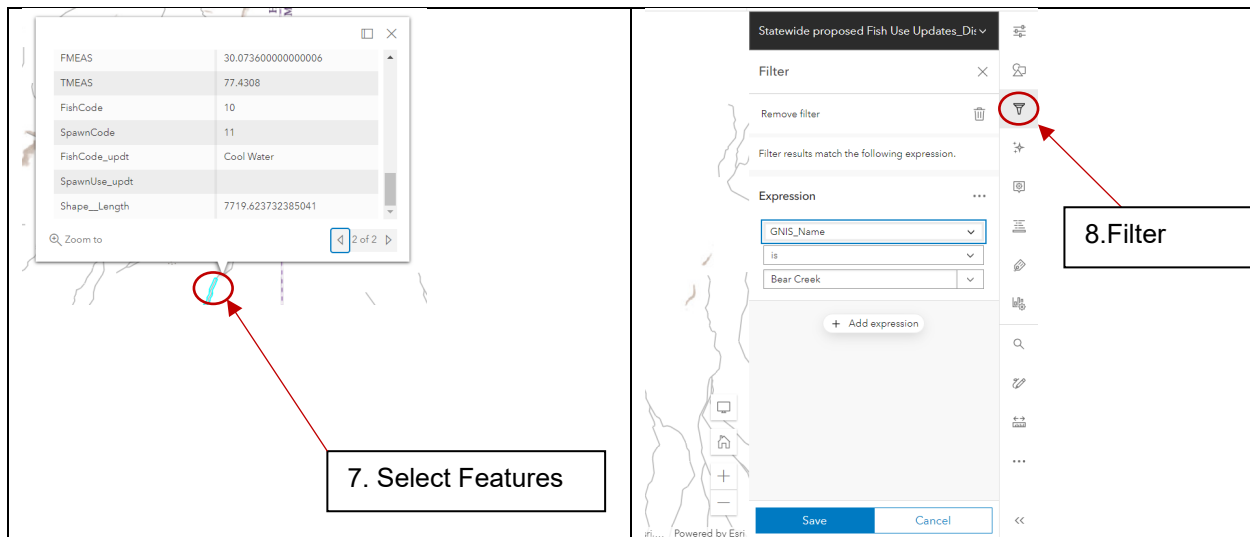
| FMEAS | 30.073600000000006 |
|---|---|
| TMEAS | 77.4308 |
| FishCode | 10 |
| SpawnCode | 11 |
| FishCode_updt | Cool Water |
| SpawnUse_updt | |
| Shape__Length | 7719.623732385041 |

Zoom to

2 of 2

7. Select Features

Statewide proposed Fish Use Updates_Dis

Filter

Remove filter

Filter results match the following expression.

Expression

GNIS_Name

is

Bear Creek

+ Add expression

Save

Cancel

8.Filter

Powered by Esri